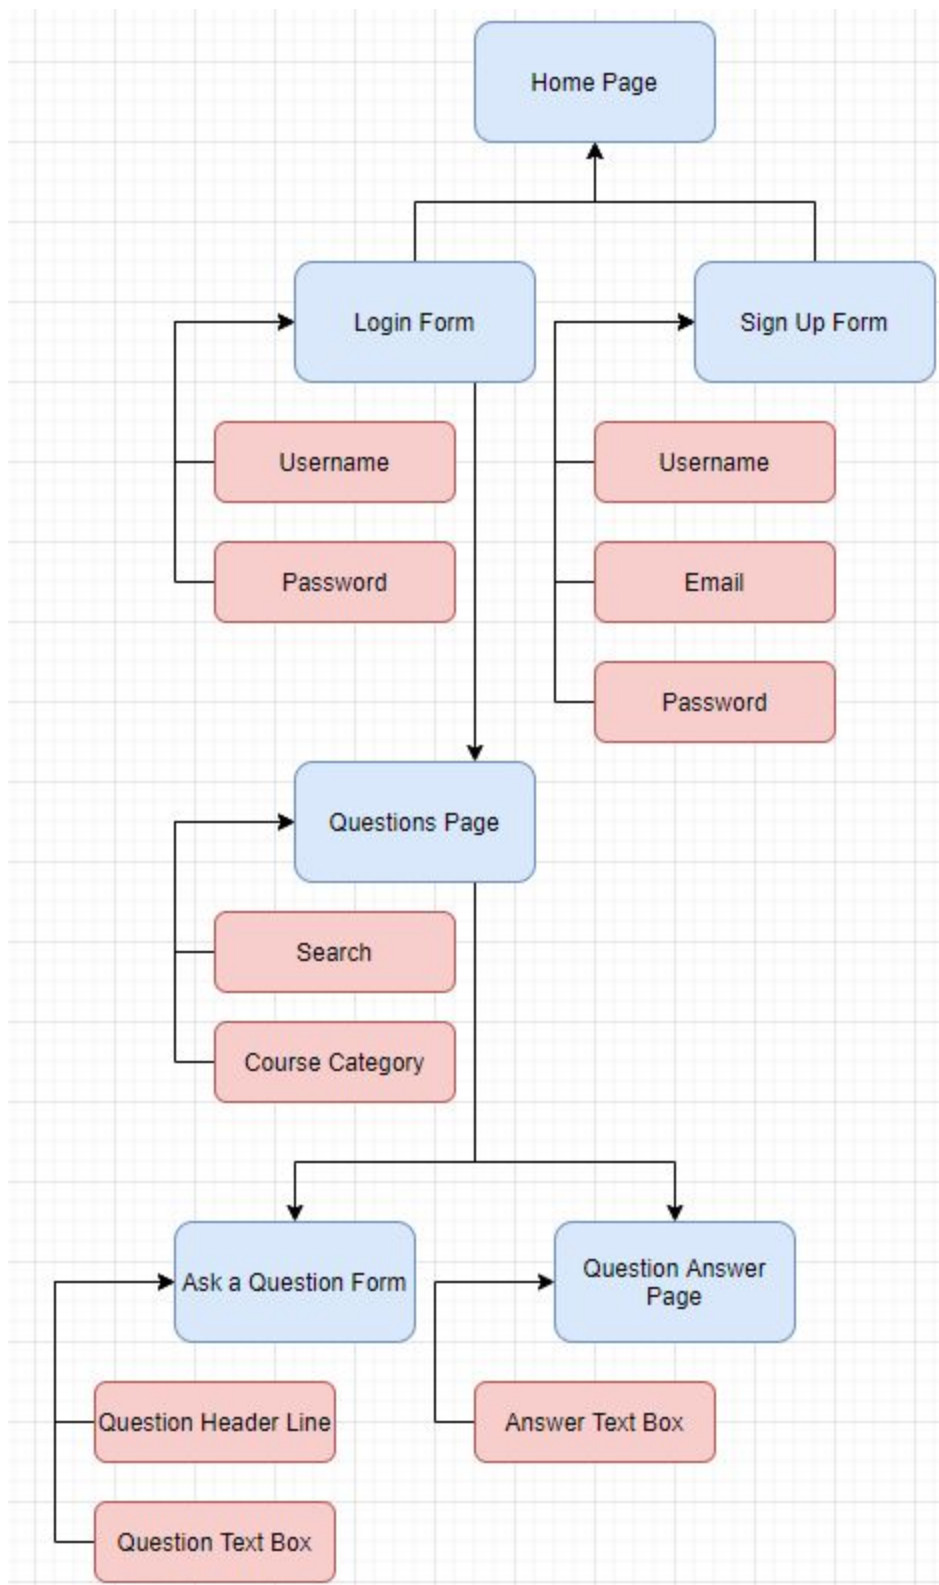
Home Page

Login Form

Sign Up Form

Username

Password

Username

Email

Password

Questions Page

Search

Course Category

Ask a Question Form

Question Answer Page

Question Header Line

Question Text Box

Answer Text Box